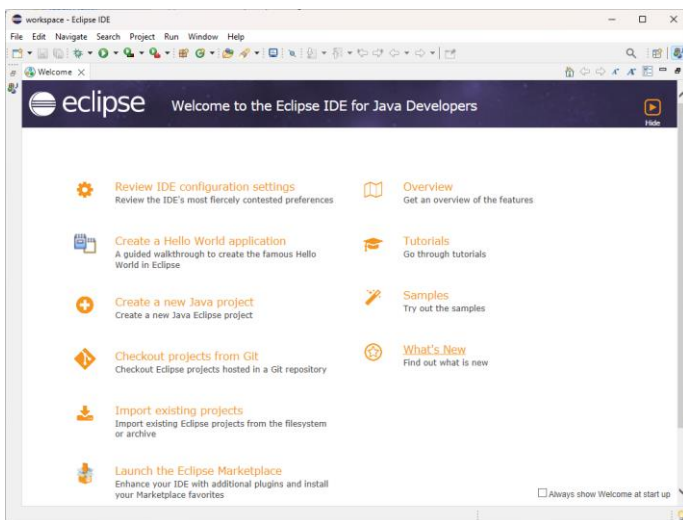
workspace - Eclipse IDE

File Edit Navigate Search Project Run Window Help

Welcome ✕

eclipse Welcome to the Eclipse IDE for Java Developers

Hide

Review IDE configuration settings
Review the IDE's most fiercely contested preferences

Create a Hello World application
A guided walkthrough to create the famous Hello World in Eclipse

Create a new Java project
Create a new Java Eclipse project

Checkout projects from Git
Checkout Eclipse projects hosted in a Git repository

Import existing projects
Import existing Eclipse projects from the filesystem or archive

Launch the Eclipse Marketplace
Enhance your IDE with additional plugins and install your Marketplace favorites

Overview
Get an overview of the features

Tutorials
Go through tutorials

Samples
Try out the samples

What's New
Find out what is new

Always show Welcome at start up